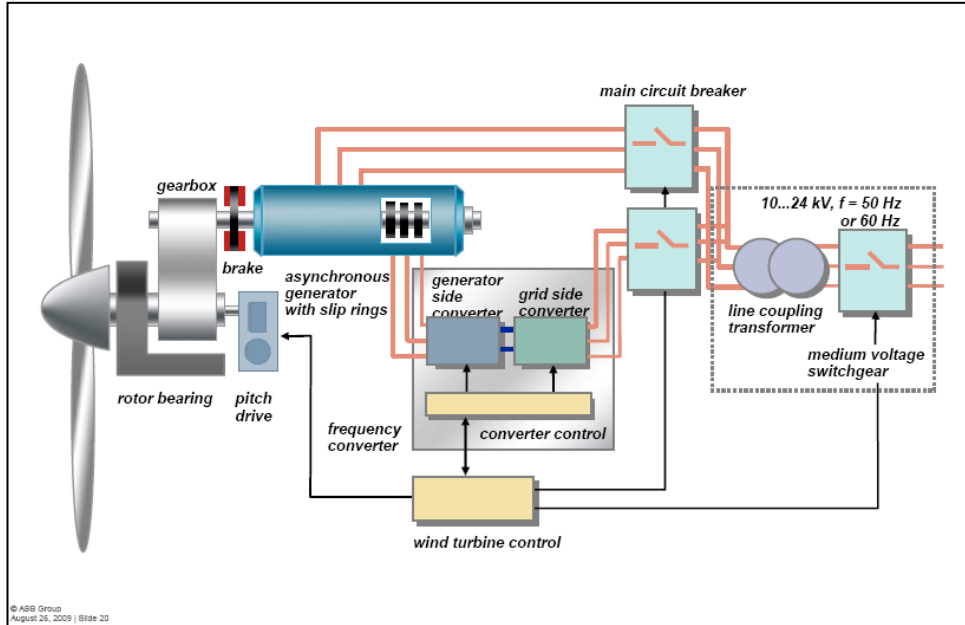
main circuit breaker

gearbox

10...24 kV, f = 50 Hz or 60 Hz

brake

asynchronous generator with slip rings

generator side converter

grid side converter

line coupling transformer

medium voltage switchgear

rotor bearing

pitch drive

frequency converter

converter control

wind turbine control

© ABB Group
August 26, 2009 | Slide 20